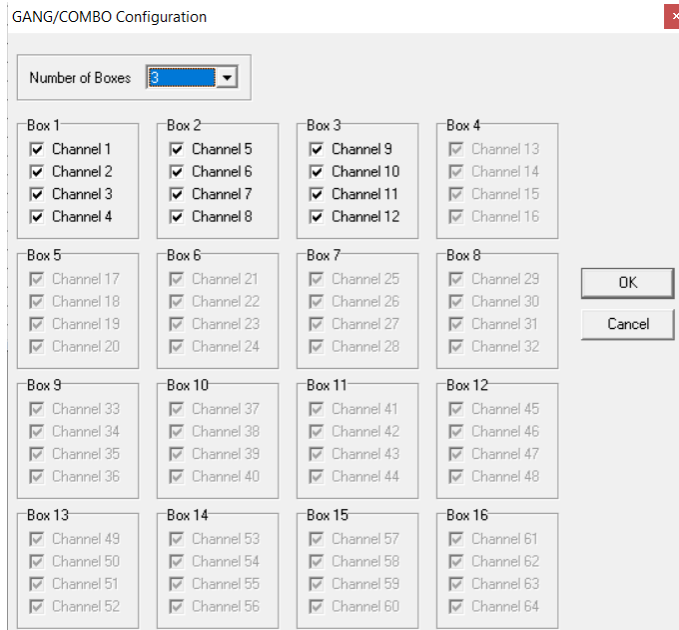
GANG/COMBO Configuration

Number of Boxes 3

Box 1
Channel 1
Channel 2
Channel 3
Channel 4

Box 2
Channel 5
Channel 6
Channel 7
Channel 8

Box 3
Channel 9
Channel 10
Channel 11
Channel 12

Box 4
Channel 13
Channel 14
Channel 15
Channel 16

Box 5
Channel 17
Channel 18
Channel 19
Channel 20

Box 6
Channel 21
Channel 22
Channel 23
Channel 24

Box 7
Channel 25
Channel 26
Channel 27
Channel 28

Box 8
Channel 29
Channel 30
Channel 31
Channel 32

OK
Cancel

Box 9
Channel 33
Channel 34
Channel 35
Channel 36

Box 10
Channel 37
Channel 38
Channel 39
Channel 40

Box 11
Channel 41
Channel 42
Channel 43
Channel 44

Box 12
Channel 45
Channel 46
Channel 47
Channel 48

Box 13
Channel 49
Channel 50
Channel 51
Channel 52

Box 14
Channel 53
Channel 54
Channel 55
Channel 56

Box 15
Channel 57
Channel 58
Channel 59
Channel 60

Box 16
Channel 61
Channel 62
Channel 63
Channel 64